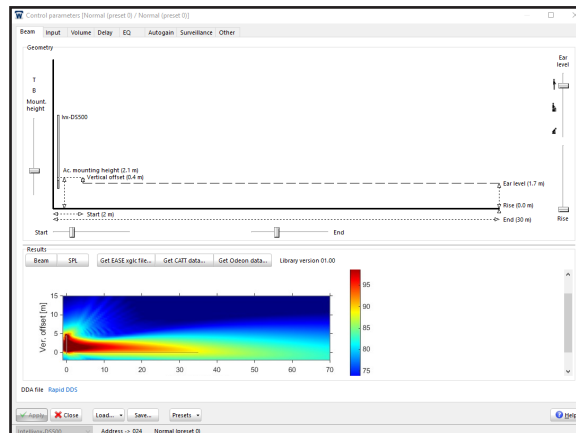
Control parameters [Normal (preset 0)] / Normal (preset 0)]

Beam Input Volume Delay EQ Autogain Surveillance Other

Geometry

T
B
Mount. height

Ear level

Iva-DS500

Ac. mounting height (2.1 m)
Vertical offset (0.4 m)

Ear level (1.7 m)

Start (2 m)

Rise (0.0 m)

End (30 m)

Rise

Start

End

Results

Beam SPL Get EASE xglc file... Get CATT data... Get Odeon data... Library version 01.00

Ver. offset [m]

15
10
5
0

0 10 20 30 40 50 60 70

95
90
85
80
75

DDA file Rapid DDS

Apply Close Load... Save... Presets

Help

IntelliVox-DS500 Address -> 024 Normal (preset 0)